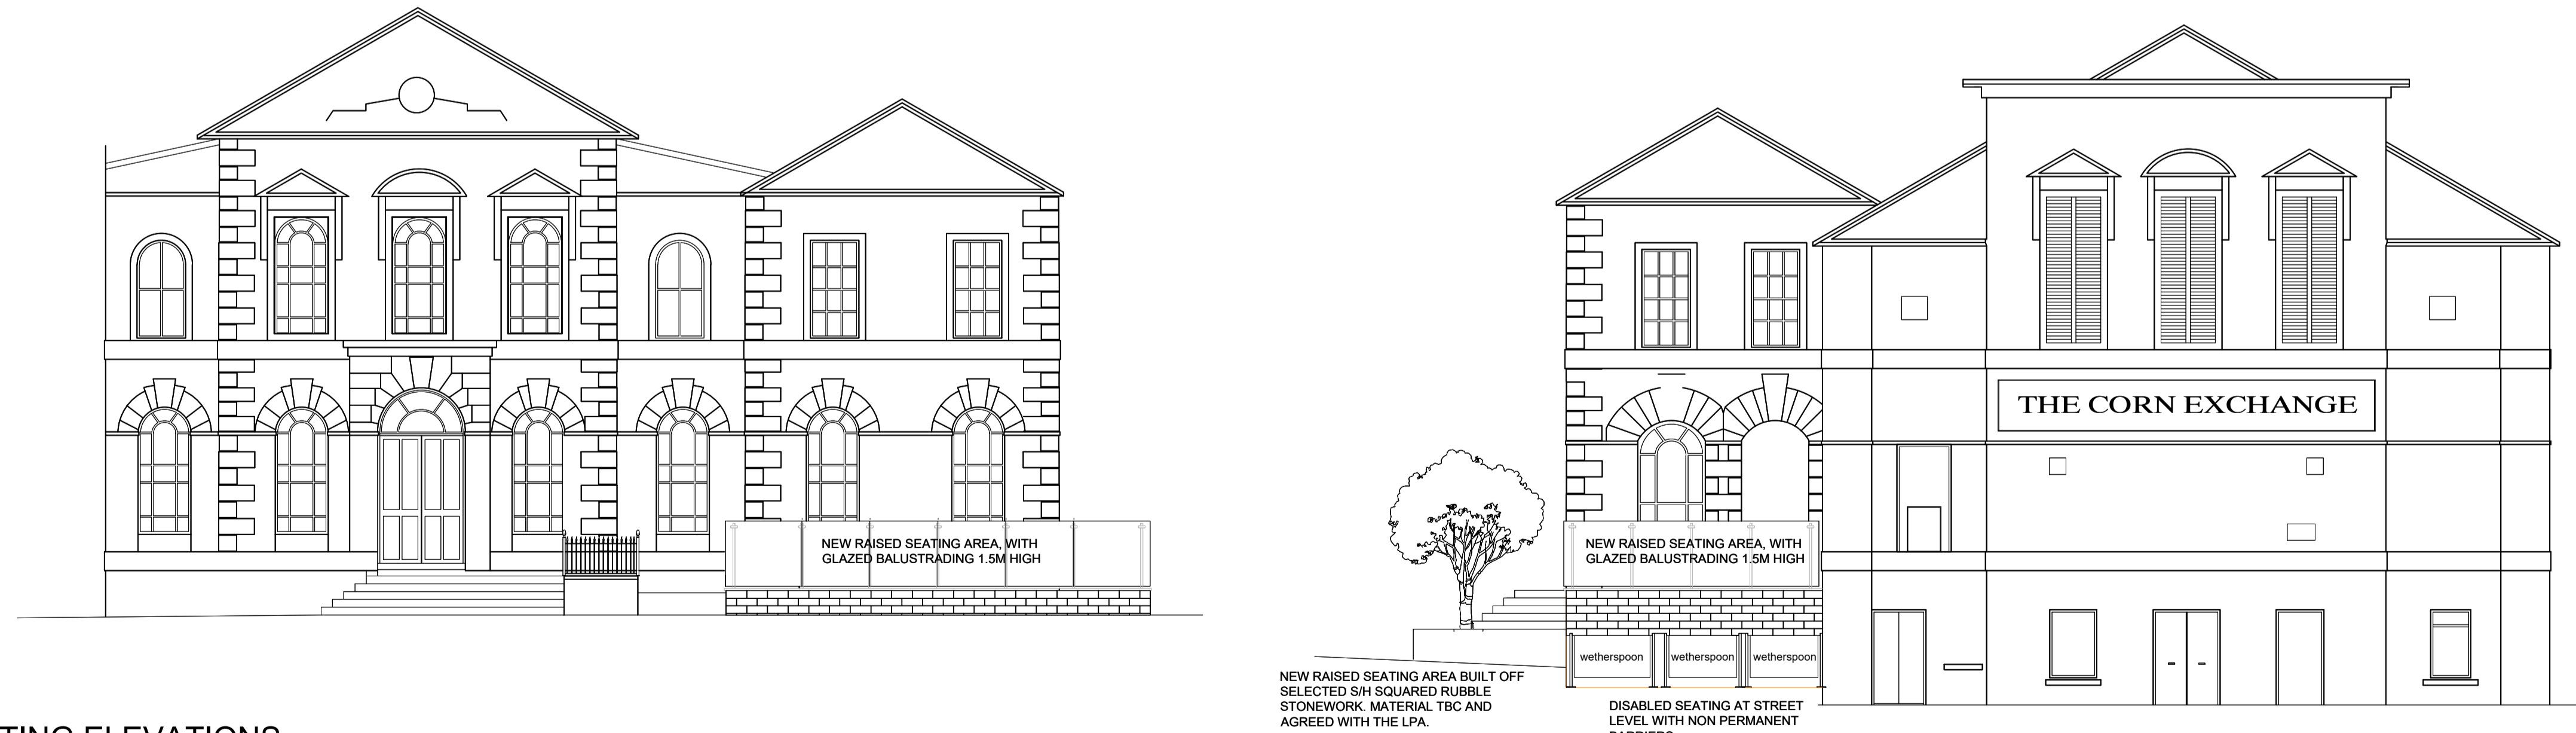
NEW RAISED SEATING AREA, WITH GLAZED BALUSTRADING 1.5M HIGH

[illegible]TING ELEVATIONS

THE CORN EXCHANGE

NEW RAISED SEATING AREA, WITH GLAZED BALUSTRADING 1.5M HIGH

wetherspoon

wetherspoon

wetherspoon

NEW RAISED SEATING AREA BUILT OFF SELECTED S/H SQUARED RUBBLE STONEWORK. MATERIAL TBC AND AGREED WITH THE LPA.

DISABLED SEATING AT STREET LEVEL WITH NON PERMANENT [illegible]